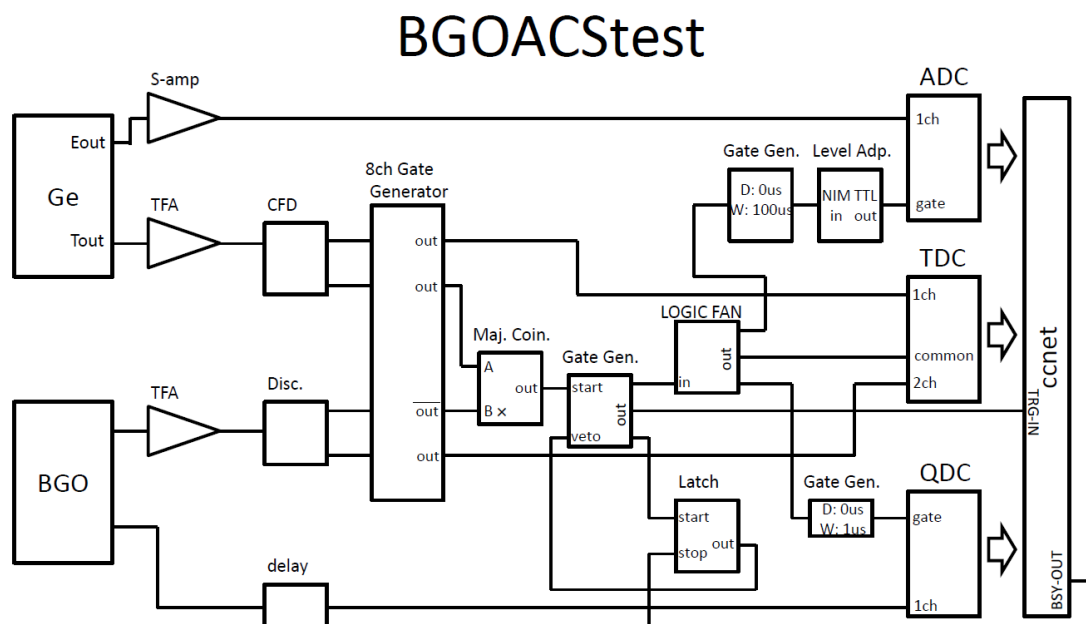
BGOACStest

S-amp

Eout

Ge

Tout

TFA

CFD

8ch Gate Generator

out

out

$\overline{\text{out}}$

out

TFA

Disc.

BGO

delay

Maj. Coin.

A

out

B ×

Gate Gen.

start

out

veto

LOGIC FAN

out

in

Gate Gen.

D: 0us
W: 100us

Level Adp.

NIM TTL
in out

ADC

1ch

gate

TDC

1ch

common

2ch

Latch

start

stop

out

Gate Gen.

D: 0us
W: 1us

QDC

gate

1ch

ccnet

TRG-IN

BSY-OUT